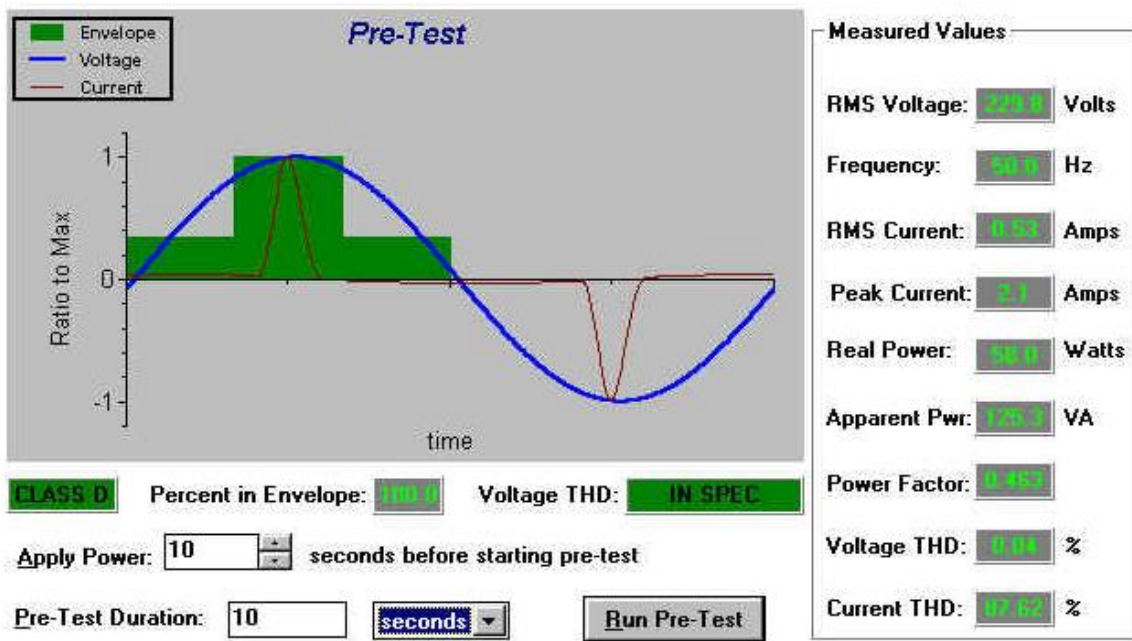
Envelope
Voltage
Current

Pre-Test

1
0
-1
Ratio to Max
time

Measured Values

RMS Voltage: 229.8 Volts

Frequency: 50.0 Hz

RMS Current: 0.53 Amps

Peak Current: 2.1 Amps

Real Power: 58.0 Watts

Apparent Pwr: 125.3 VA

Power Factor: 0.463

Voltage THD: 0.04 %

Current THD: 97.62 %

CLASS D Percent in Envelope: 100.0 Voltage THD: IN SPEC

Apply Power: 10 seconds before starting pre-test

Pre-Test Duration: 10 seconds Run Pre-Test